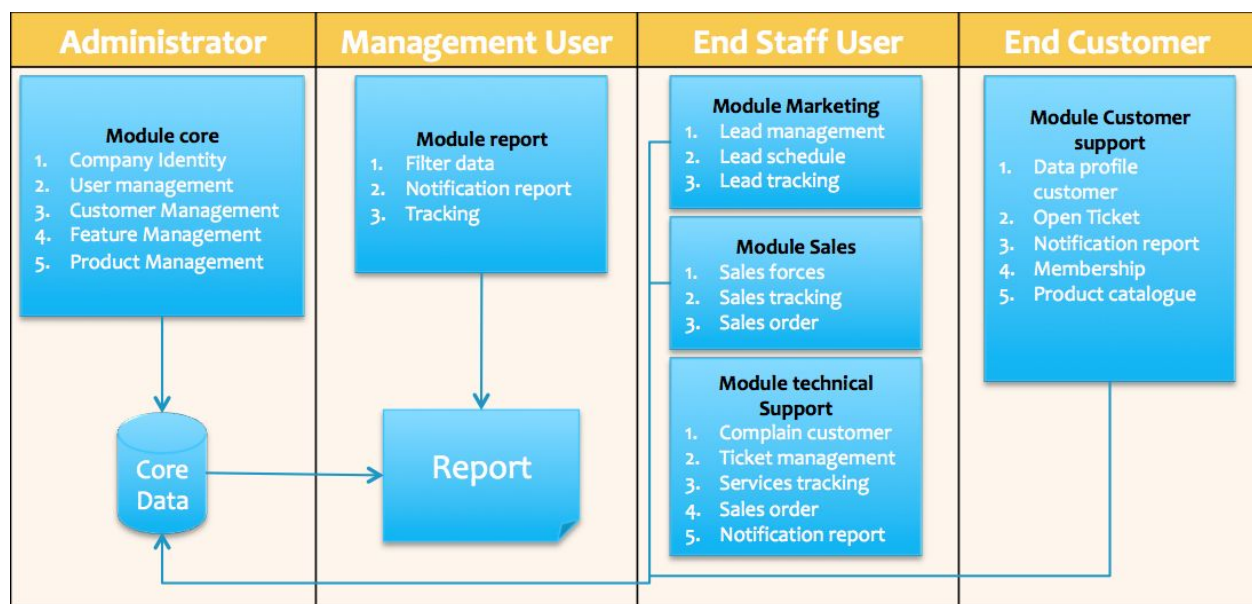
Administrator

Module core
1. Company Identity
2. User management
3. Customer Management
4. Feature Management
5. Product Management

Core Data

Management User

Module report
1. Filter data
2. Notification report
3. Tracking

Report

End Staff User

Module Marketing
1. Lead management
2. Lead schedule
3. Lead tracking

Module Sales
1. Sales forces
2. Sales tracking
3. Sales order

Module technical Support
1. Complain customer
2. Ticket management
3. Services tracking
4. Sales order
5. Notification report

End Customer

Module Customer support
1. Data profile customer
2. Open Ticket
3. Notification report
4. Membership
5. Product catalogue